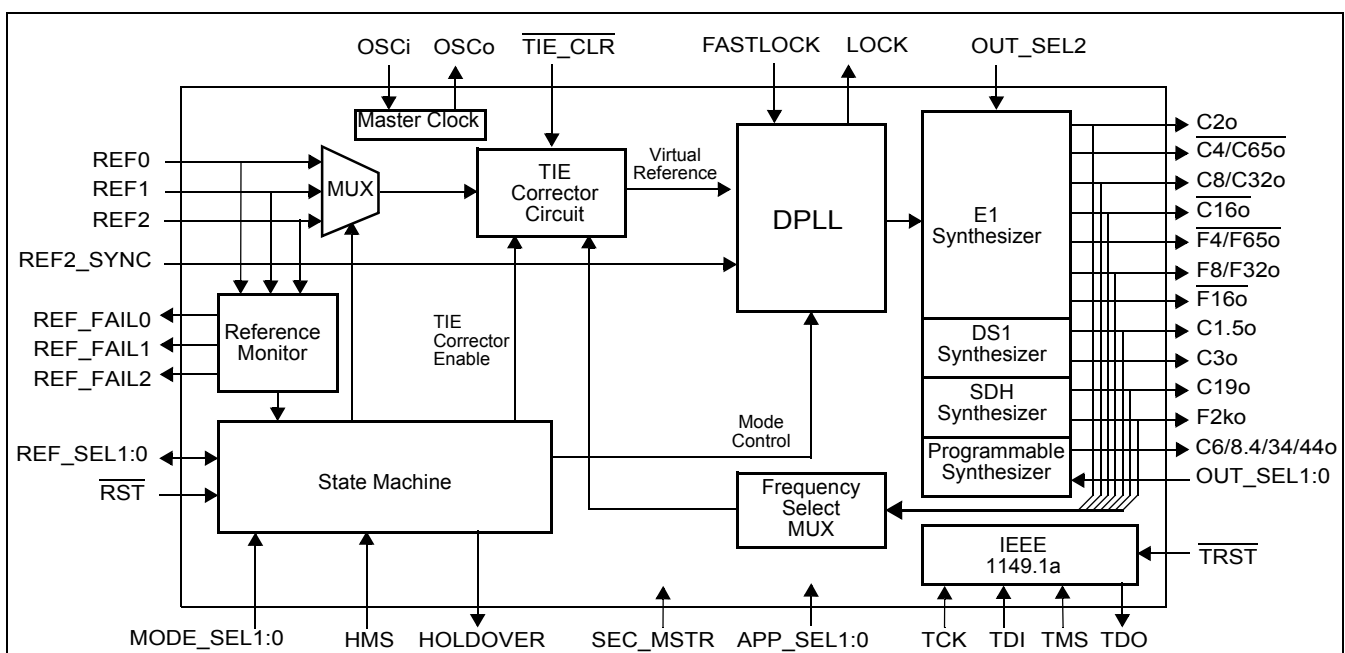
OSCi OSCo $\overline{\text{TIE\_CLR}}$ FASTLOCK LOCK OUT_SEL2

Master Clock

REF0
REF1
REF2

MUX

TIE Corrector Circuit

Virtual Reference

DPLL

E1 Synthesizer

C2o
$\overline{\text{C4/C65o}}$
C8/C32o
$\overline{\text{C16o}}$
$\overline{\text{F4/F65o}}$
F8/F32o
$\overline{\text{F16o}}$

REF2_SYNC

REF_FAIL0
REF_FAIL1
REF_FAIL2

Reference Monitor

TIE Corrector Enable

DS1 Synthesizer

C1.5o
C3o

SDH Synthesizer

C19o
F2ko

Programmable Synthesizer

C6/8.4/34/44o
OUT_SEL1:0

Mode Control

REF_SEL1:0
$\overline{\text{RST}}$

State Machine

Frequency Select MUX

IEEE 1149.1a

$\overline{\text{TRST}}$

MODE_SEL1:0 HMS HOLDOVER SEC_MSTR APP_SEL1:0 TCK TDI TMS TDO